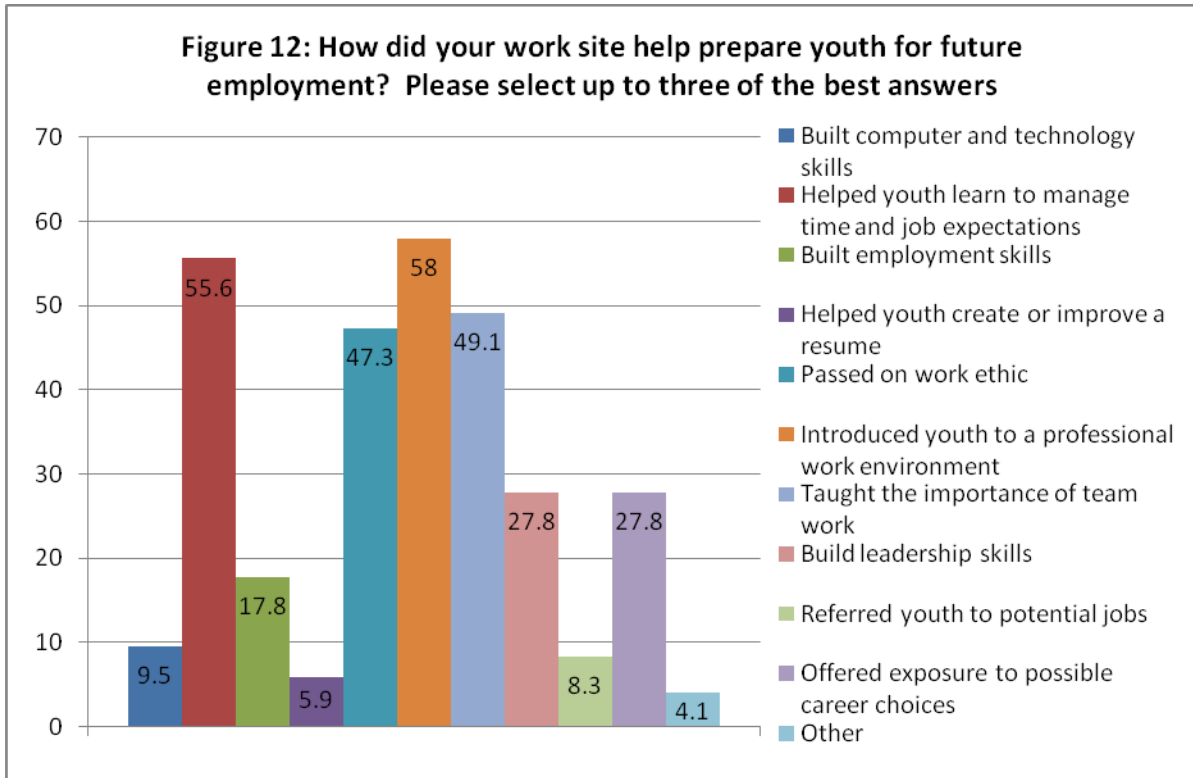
Figure 12: How did your work site help prepare youth for future employment? Please select up to three of the best answers

70
60
50
40
30
20
10
0

9.5
55.6
17.8
5.9
47.3
58
49.1
27.8
8.3
27.8
4.1

Built computer and technology skills
Helped youth learn to manage time and job expectations
Built employment skills
Helped youth create or improve a resume
Passed on work ethic
Introduced youth to a professional work environment
Taught the importance of team work
Build leadership skills
Referred youth to potential jobs
Offered exposure to possible career choices
Other